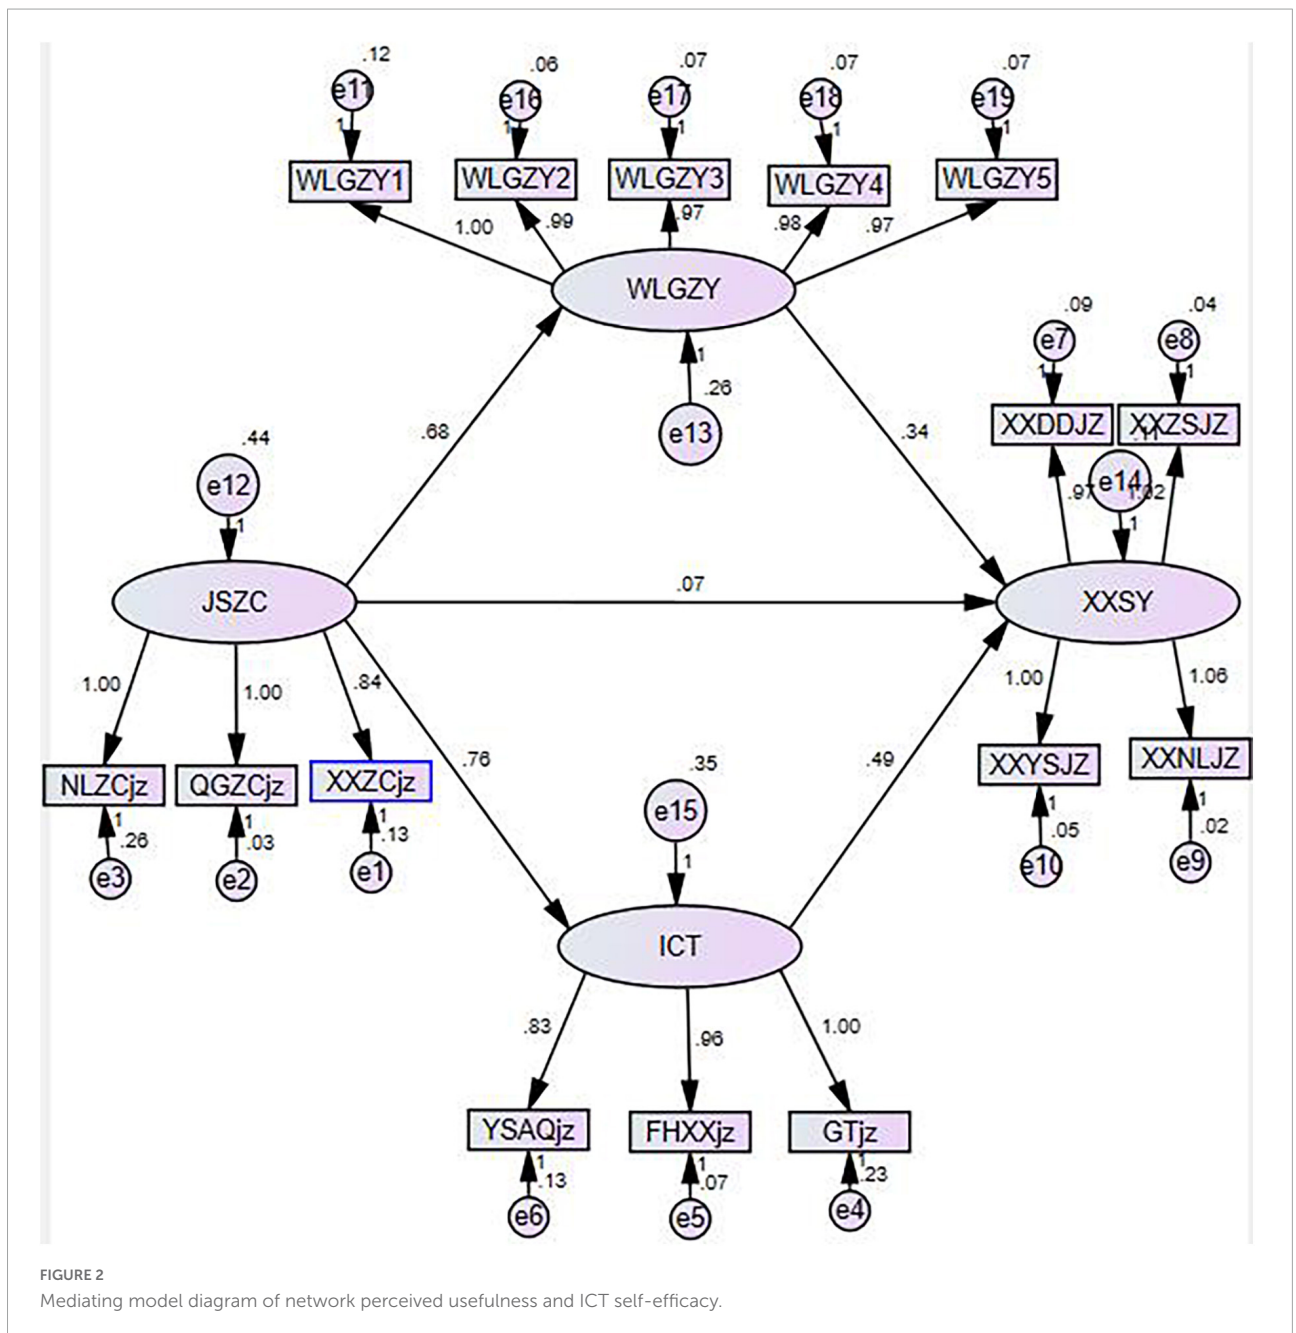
.12
e11
1
WLGZY1

.06
e16
1
WLGZY2

.07
e17
1
WLGZY3

.07
e18
1
WLGZY4

.07
e19
1
WLGZY5

1.00
.99
.97
.98
.97

WLGZY
1
.26
e13

.09
e7
1
XXDDJZ

.04
e8
1
XXZSJZ

.44
e12
1
JSZC

.68
.34
.07

e14
.11
.97
1.02
1

XXSY

1.00
1.00
.84
.76

NLZCjz
QGZCjz
XXZCjz
1
.26
e3
1
.03
e2
1
.13
e1

.35
e15
1
ICT

.49

1.00
1.06
XXYSJZ
XXNLJZ
1
.05
e10
1
.02
e9

.83
.96
1.00

YSAQjz
FHXXjz
GTjz
1
.13
e6
1
.07
e5
1
.23
e4

FIGURE 2
Mediating model diagram of network perceived usefulness and ICT self-efficacy.